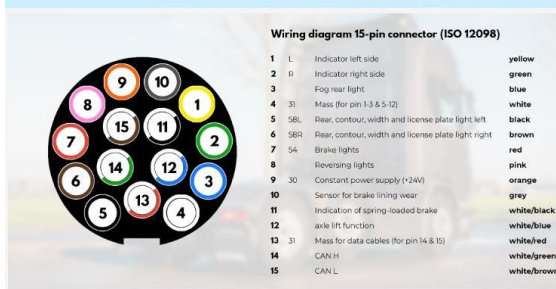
Wiring diagram 15-pin connector (ISO 12098)

| | | | |
|---|---|---|---|
| 1 | L | Indicator left side | yellow |
| 2 | R | Indicator right side | green |
| 3 | | Fog rear light | blue |
| 4 | 31 | Mass (for pin 1-3 & 5-12) | white |
| 5 | 58L | Rear, contour, width and license plate light left | black |
| 6 | 58R | Rear, contour, width and license plate light right | brown |
| 7 | 54 | Brake lights | red |
| 8 | | Reversing lights | pink |
| 9 | 30 | Constant power supply (+24V) | orange |
| 10 | | Sensor for brake lining wear | grey |
| 11 | | Indication of spring-loaded brake | white/black |
| 12 | | axle lift function | white/blue |
| 13 | 31 | Mass for data cables (for pin 14 & 15) | white/red |
| 14 | | CAN H | white/green |
| 15 | | CAN L | white/brown |

9 10 8 1 15 11 7 2 14 12 6 3 13 5 4